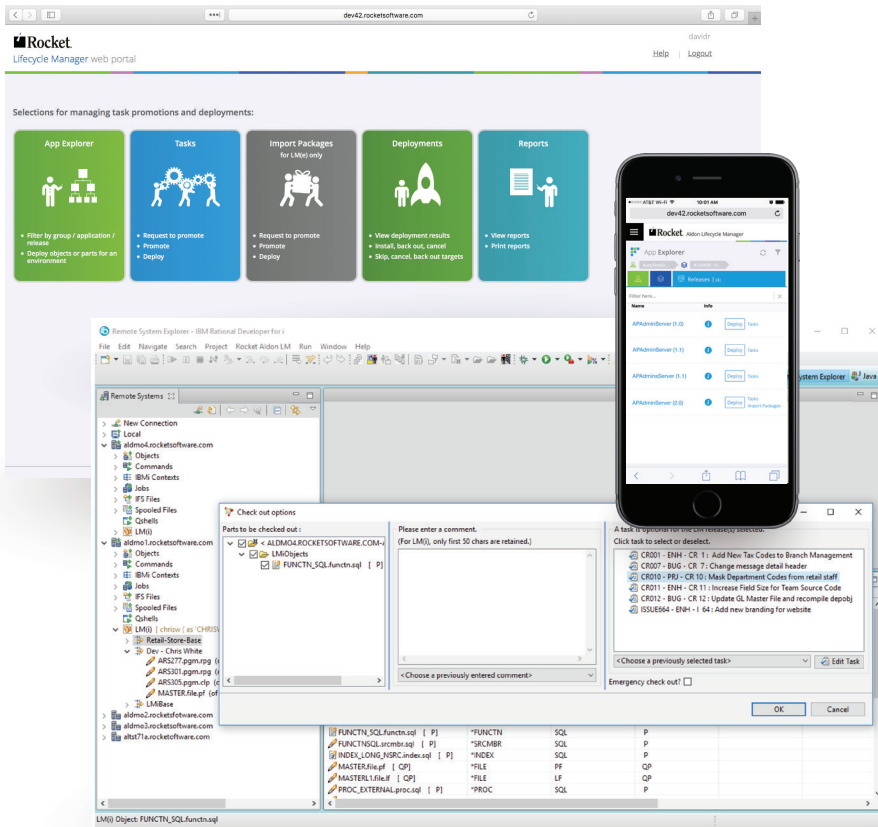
dev42.rocketsoftware.com

Rocket
Lifecycle Manager web portal

davidr
Help | Logout

Selections for managing task promotions and deployments:

App Explorer
• Filter by group / application / release
• Deploy objects or parts for an environment

Tasks
• Request to promote
• Promote
• Deploy

Import Packages
for LM(e) only
• Request to promote
• Promote
• Deploy

Deployments
• View deployment results
• Install, back out, cancel
• Skip, cancel, back out targets

Reports
• View reports
• Print reports

AT&T Wi-Fi 10:01 AM
dev42.rocketsoftware.com
Rocket Aldon Lifecycle Manager
App Explorer
Releases
Filter here...
Name Info
APAdminServer (1.0) Deploy Tasks
APAdminServer (1.1) Deploy Tasks
APAdminServer (1.1) Deploy Tasks
APAdminServer (2.0) Deploy Tasks Import Packages

Remote System Explorer - IBM Rational Developer for i
File Edit Navigate Search Project Rocket Aldon LM Run Window Help
Remote Systems
New Connection
Local
aldmo4.rocketsoftware.com
Objects
Commands
IBMi Contexts
Jobs
IFS Files
Spooled Files
Qshells
LM(i)
aldmo1.rocketsoftware.com
Objects
Commands
IBMi Contexts
Jobs
IFS Files
Spooled Files
Qshells
LM(i) ( chrow ( as 'CHRIS
Retail-Store-Base
Dev - Chris White
ARS277.pgm.rpg
ARS301.pgm.rpg
ARS305.pgm.clp
MASTER.file.pf
LMiBase
aldmo2.rocketsoftware.com
aldmo3.rocketsoftware.com
altst71a.rocketsoftware.com

System Explorer Java

Check out options
Parts to be checked out :
< ALDMO4.ROCKETSOFTWARE.COM-
LMiObjects
FUNCTN_SQL.functn.sql [ P]
Please enter a comment.
(For LM(i), only first 50 chars are retained.)
<Choose a previously entered comment>
A task is optional for the LM release(s) selected.
Click task to select or deselect.
CR001 - ENH - CR 1 : Add New Tax Codes to Branch Management
CR007 - BUG - CR 7 : Change message detail header
CR010 - PRJ - CR 10 : Mask Department Codes from retail staff
CR011 - ENH - CR 11 : Increase Field Size for Team Source Code
CR012 - BUG - CR 12 : Update GL Master File and recompile depobj
ISSUE664 - ENH - I 64 : Add new branding for website
<Choose a previously selected task>
Edit Task
Emergency check out?
OK Cancel

| | | | |
|---|---|---|---|
| FUNCTN_SQL.functn.sql [ P] | *FUNCTN | SQL | P |
| FUNCTSQL.srcmbr.sql [ P] | *SRCMBR | SQL | P |
| INDEX_LONG_NSRC.index.sql [ P] | *INDEX | SQL | P |
| MASTER.file.pf [ QP] | *FILE | PF | QP |
| MASTER1.file.lf [ QP] | *FILE | LF | QP |
| PROC_EXTERNAL.proc.sql [ P] | *PROC | SQL | P |

LM(i) Object: FUNCTN_SQL.functn.sql